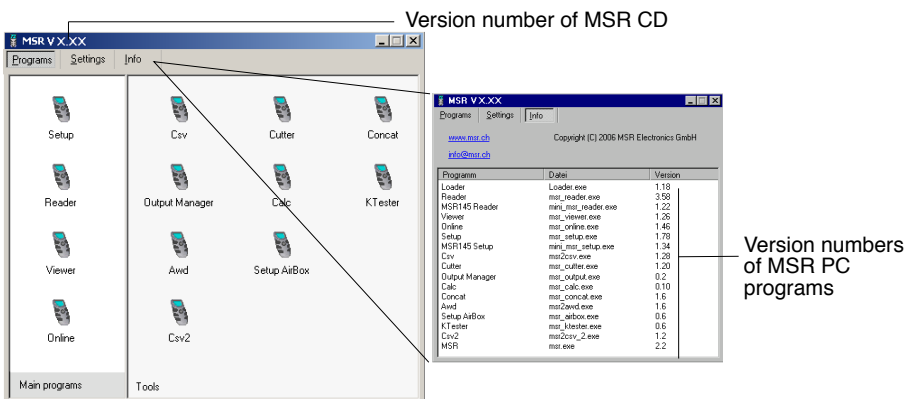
Version number of MSR CD

MSR V X.XX

Programs Settings Info

Setup
Reader
Viewer
Online
Main programs

Csv
Cutter
Concat
Output Manager
Calc
KTester
Awd
Setup AirBox
Csv2
Tools

MSR V X.XX

Programs Settings Info

www.msr.ch

Copyright (C) 2006 MSR Electronics GmbH

info@msr.ch

| Programm | Datei | Version |
|---|---|---|
| Loader | Loader.exe | 1.18 |
| Reader | msr_reader.exe | 3.58 |
| MSR145 Reader | mini_msr_reader.exe | 1.22 |
| Viewer | msr_viewer.exe | 1.26 |
| Online | msr_online.exe | 1.46 |
| Setup | msr_setup.exe | 1.78 |
| MSR145 Setup | mini_msr_setup.exe | 1.34 |
| Csv | msr2csv.exe | 1.28 |
| Cutter | msr_cutter.exe | 1.20 |
| Output Manager | msr_output.exe | 0.2 |
| Calc | msr_calc.exe | 0.10 |
| Concat | msr_concat.exe | 1.6 |
| Awd | msr2awd.exe | 1.6 |
| Setup AirBox | msr_airbox.exe | 0.6 |
| KTester | msr_ktester.exe | 0.6 |
| Csv2 | msr2csv_2.exe | 1.2 |
| MSR | msr.exe | 2.2 |

Version numbers of MSR PC programs